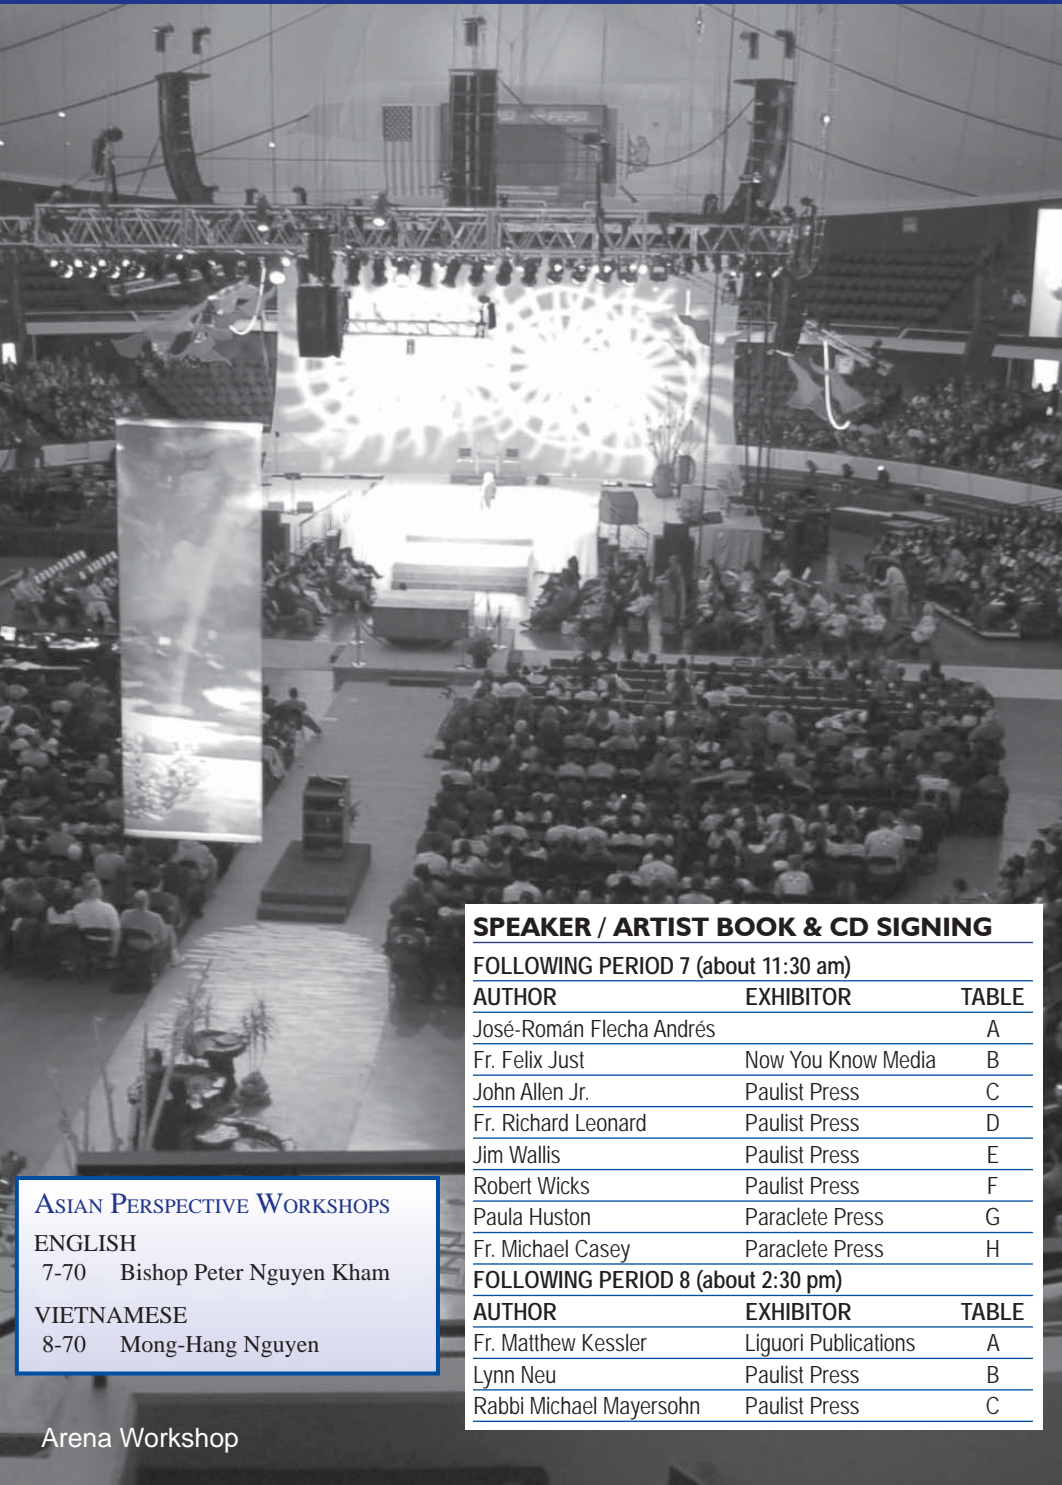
SPEAKER / ARTIST BOOK & CD SIGNING

FOLLOWING PERIOD 7 (about 11:30 am)

| AUTHOR | EXHIBITOR | TABLE |
|---|---|---|
| José-Román Flecha Andrés | | A |
| Fr. Felix Just | Now You Know Media | B |
| John Allen Jr. | Paulist Press | C |
| Fr. Richard Leonard | Paulist Press | D |
| Jim Wallis | Paulist Press | E |
| Robert Wicks | Paulist Press | F |
| Paula Huston | Paraclete Press | G |
| Fr. Michael Casey | Paraclete Press | H |

FOLLOWING PERIOD 8 (about 2:30 pm)

| AUTHOR | EXHIBITOR | TABLE |
|---|---|---|
| Fr. Matthew Kessler | Liguori Publications | A |
| Lynn Neu | Paulist Press | B |
| Rabbi Michael Mayersohn | Paulist Press | C |

ASIAN PERSPECTIVE WORKSHOPS

ENGLISH
7-70 Bishop Peter Nguyen Kham

VIETNAMESE
8-70 Mong-Hang Nguyen

Arena Workshop